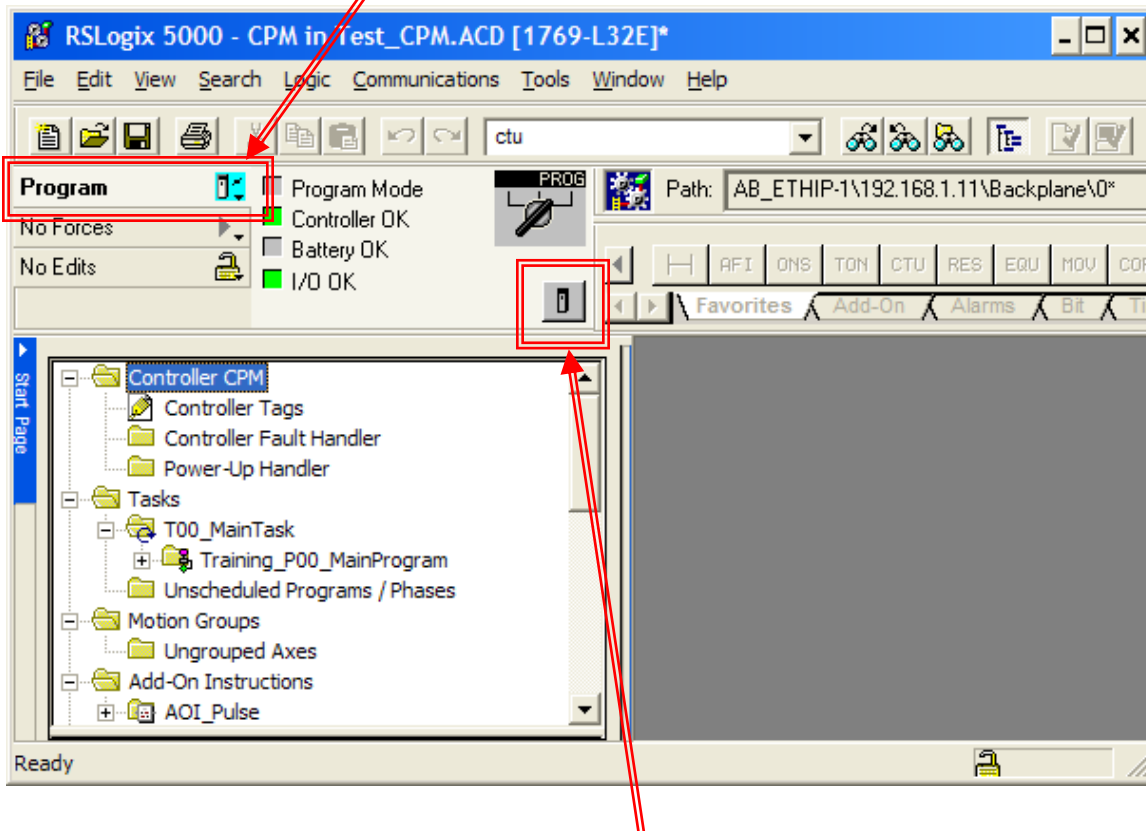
RSLogix 5000 - CPM in Test_CPM.ACD [1769-L32E]*

File Edit View Search Logic Communications Tools Window Help

ctu

Program
No Forces
No Edits

Program Mode
Controller OK
Battery OK
I/O OK

PROG

Path: AB_ETHIP-1\192.168.1.11\Backplane\0*

AFI ONS TON CTU RES EQU MOV COP

Favorites Add-On Alarms Bit Ti

Start Page

Controller CPM
Controller Tags
Controller Fault Handler
Power-Up Handler
Tasks
T00_MainTask
Training_P00_MainProgram
Unscheduled Programs / Phases
Motion Groups
Ungrouped Axes
Add-On Instructions
AOI_Pulse

Ready